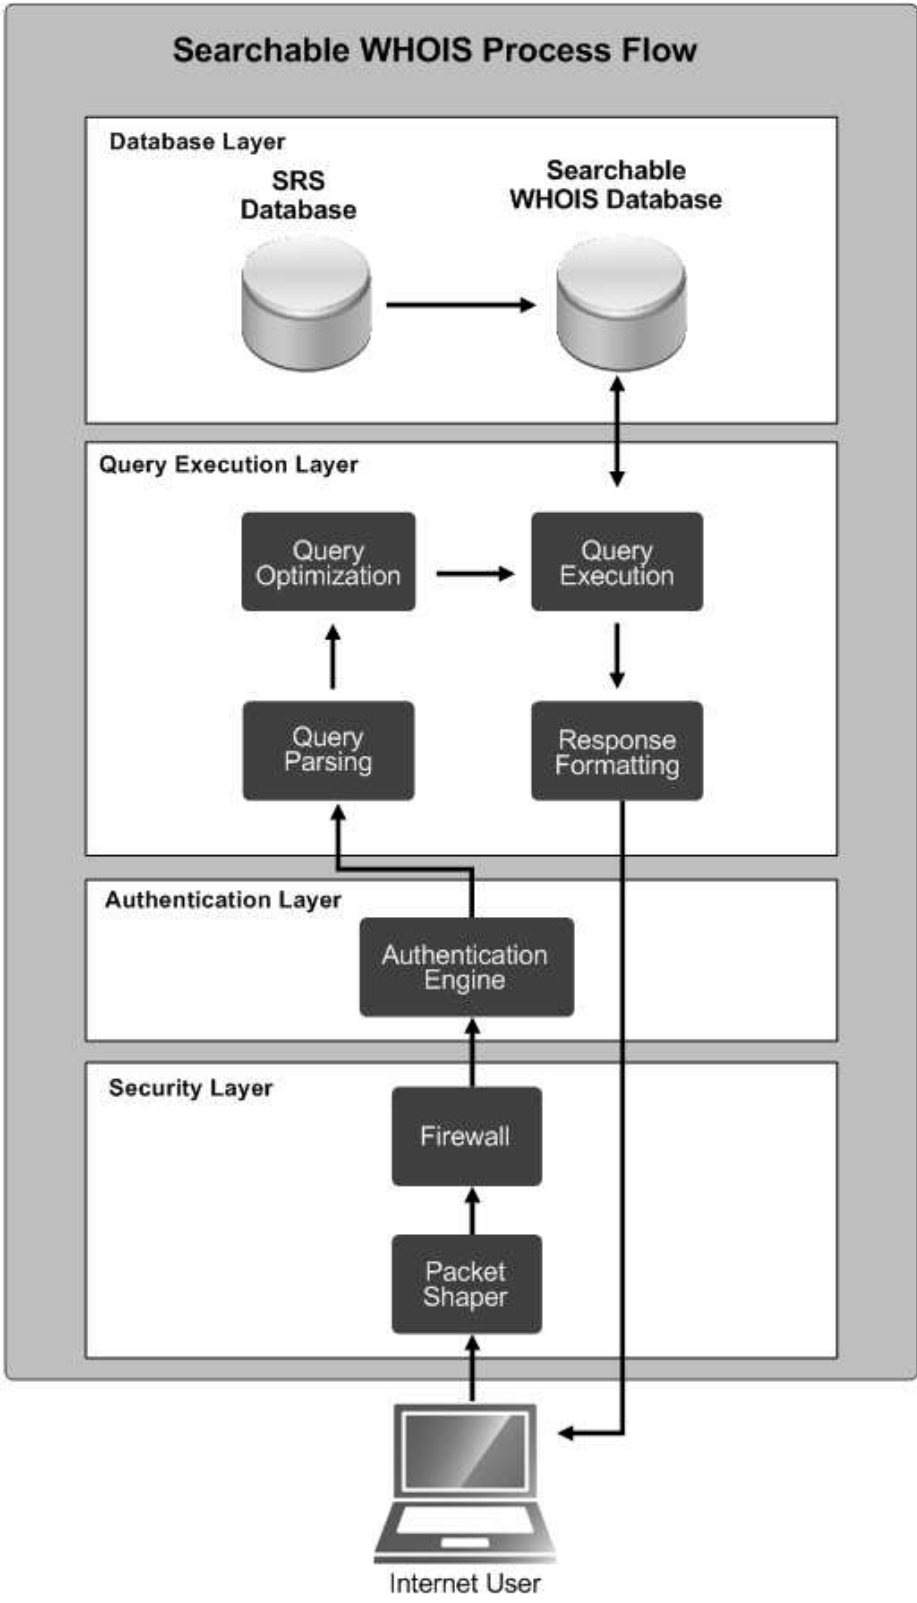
Searchable WHOIS Process Flow

Database Layer

SRS Database

Searchable WHOIS Database

Query Execution Layer

Query Optimization

Query Execution

Query Parsing

Response Formatting

Authentication Layer

Authentication Engine

Security Layer

Firewall

Packet Shaper

Internet User